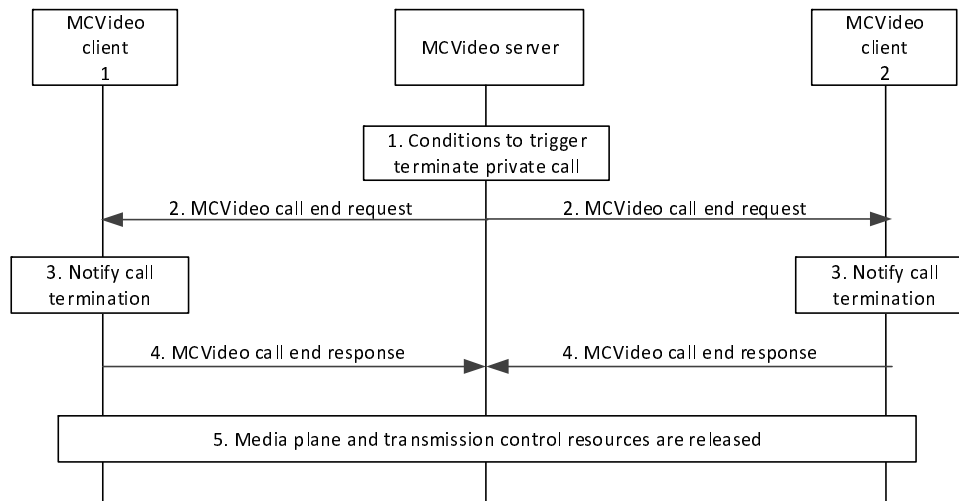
MCVideo client 1

MCVideo server

MCVideo client 2

1. Conditions to trigger terminate private call

2. MCVideo call end request

2. MCVideo call end request

3. Notify call termination

3. Notify call termination

4. MCVideo call end response

4. MCVideo call end response

5. Media plane and transmission control resources are released